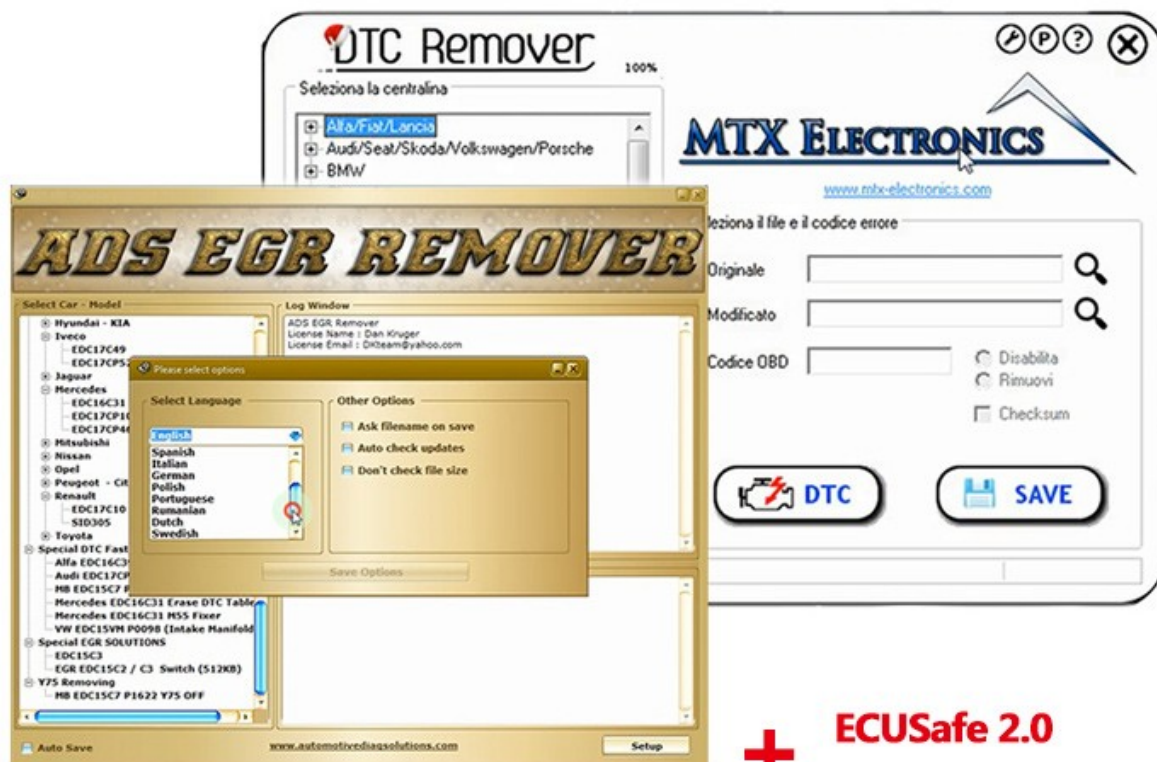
DTC Remover
100%
Seleziona la centralina
Alfa/Fiat/Lancia
Audi/Seat/Skoda/Volkswagen/Porsche
BMW
MTX ELECTRONICS
www.mtx-electronics.com
leziona il file e il codice errore
Originale
Modificato
Codice OBD
Disabilita
Rimuovi
Checksum
DTC
SAVE

ADS EGR REMOVER
Select Car - Model
Hyundai - KIA
Iveco
EDC17C49
EDC17CP52
Jaguar
Mercedes
EDC16C31
EDC17CP10
EDC17CP46
Mitsubishi
Nissan
Opel
Peugeot - Cit
Renault
EDC17C10
SID305
Toyota
Special DTC Fast
Alfa EDC16C39
Audi EDC17CP
MB EDC15C7 P
Mercedes EDC16C31 Erase DTC Table
Mercedes EDC16C31 MSS Fixer
VW EDC15VM P0098 (Intake Manifold
Special EGR SOLUTIONS
EDC15C3
EGR EDC15C2 / C3 Switch (512KB)
Y75 Removing
MB EDC15C7 P1622 Y75 OFF
Log Window
ADS EGR Remover
License Name : Dan Kruger
License Email : DKteam@yahoo.com
Please select options
Select Language
English
Spanish
Italian
German
Polish
Portuguese
Rumanian
Dutch
Swedish
Other Options
Ask filename on save
Auto check updates
Don't check file size
Save Options
Auto Save
www.automotivediagsolutions.com
Setup

ECUSafe 2.0